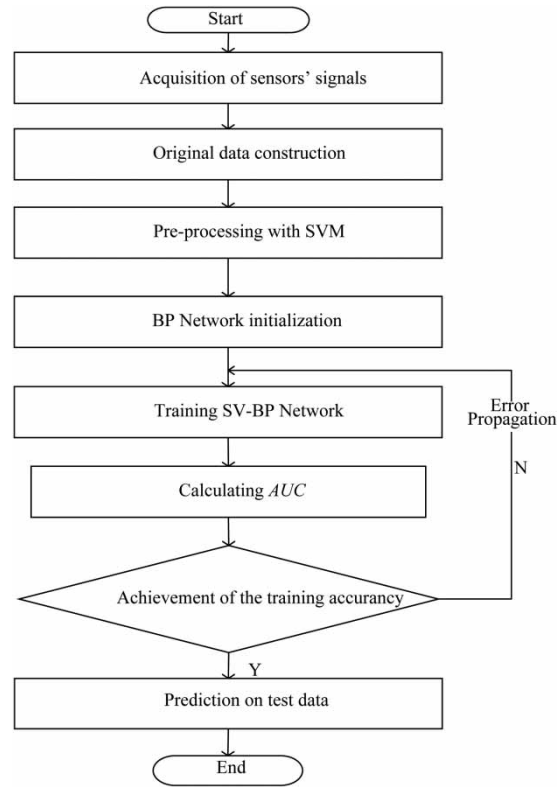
Start

Acquisition of sensors' signals

Original data construction

Pre-processing with SVM

BP Network initialization

Training SV-BP Network

Error Propagation

N

Calculating *AUC*

Achievement of the training accurancy

Y

Prediction on test data

End